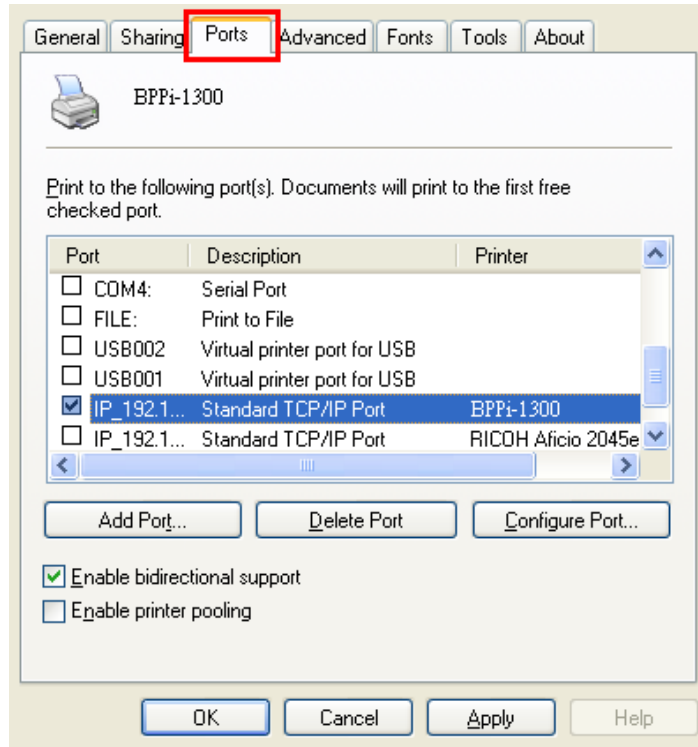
General | Sharing | Ports | Advanced | Fonts | Tools | About

BPPi-1300

Print to the following port(s). Documents will print to the first free checked port.

| Port | Description | Printer |
|---|---|---|
| COM4: | Serial Port | |
| FILE: | Print to File | |
| USB002 | Virtual printer port for USB | |
| USB001 | Virtual printer port for USB | |
| IP_192.1... | Standard TCP/IP Port | BPPi-1300 |
| IP_192.1... | Standard TCP/IP Port | RICOH Aficio 2045e |

Add Port... | Delete Port | Configure Port...

Enable bidirectional support

Enable printer pooling

OK | Cancel | Apply | Help